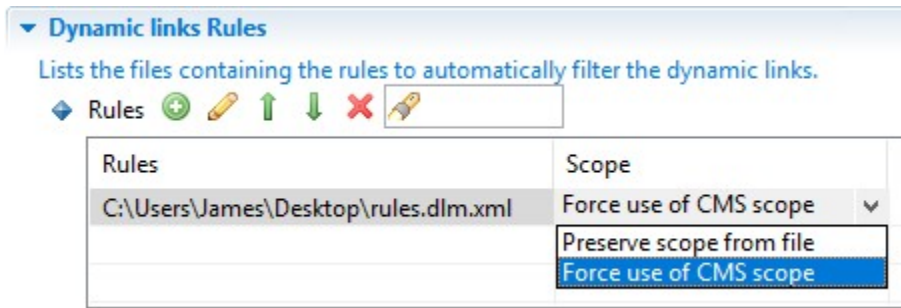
Dynamic links Rules

Lists the files containing the rules to automatically filter the dynamic links.

Rules

| Rules | Scope |
|---|---|
| C:\Users\James\Desktop\rules.dlm.xml | Force use of CMS scope |

Preserve scope from file
Force use of CMS scope